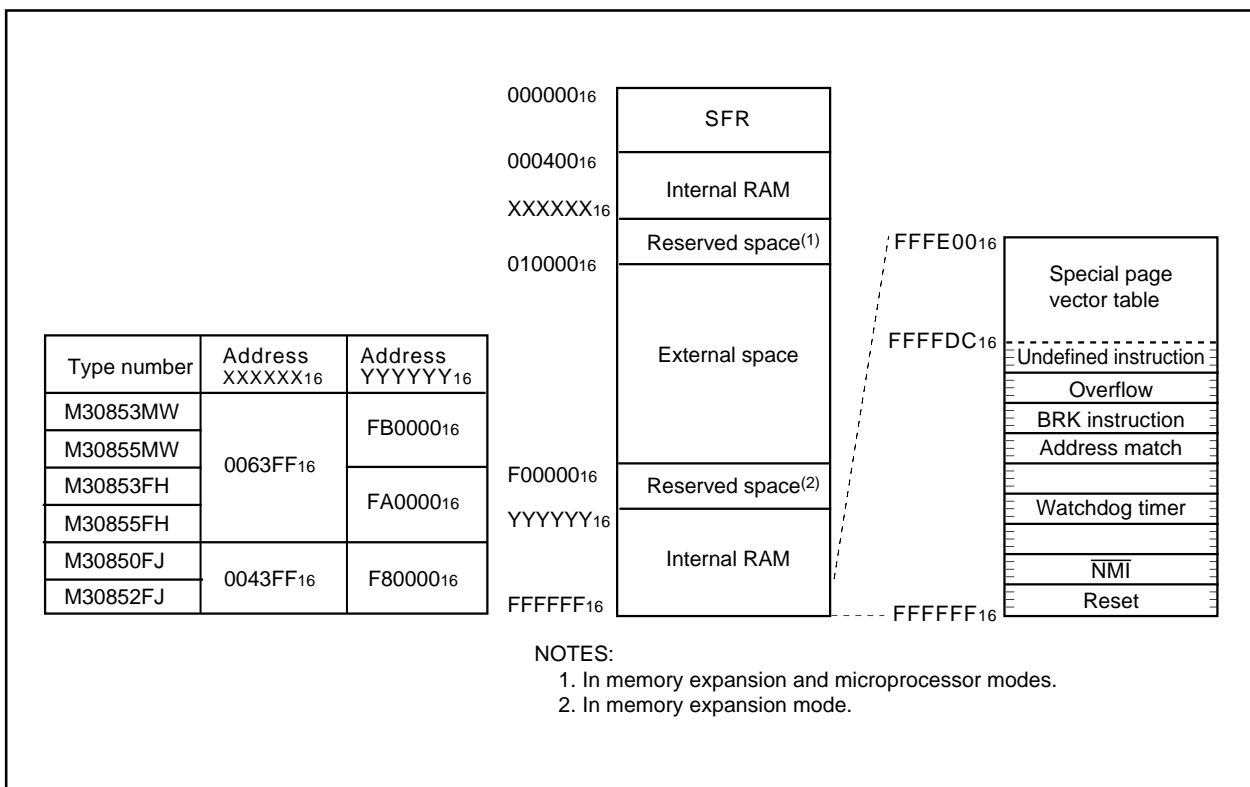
| Type number | Address $XXXXXX_{16}$ | Address $YYYYYY_{16}$ |
|---|---|---|
| M30853MW | $0063FF_{16}$ | $FB0000_{16}$ |
| M30855MW | | |
| M30853FH | | $FA0000_{16}$ |
| M30855FH | | |
| M30850FJ | $0043FF_{16}$ | $F80000_{16}$ |
| M30852FJ | | |

$000000_{16}$
SFR
$000400_{16}$
Internal RAM
$XXXXXX_{16}$
Reserved space$^{(1)}$
$010000_{16}$
External space
$F00000_{16}$
Reserved space$^{(2)}$
$YYYYYY_{16}$
Internal RAM
$FFFFFF_{16}$

$FFFE00_{16}$
Special page vector table
$FFFFDC_{16}$
Undefined instruction
Overflow
BRK instruction
Address match
Watchdog timer
$\overline{NMI}$
Reset
$FFFFFF_{16}$

NOTES:
1. In memory expansion and microprocessor modes.
2. In memory expansion mode.